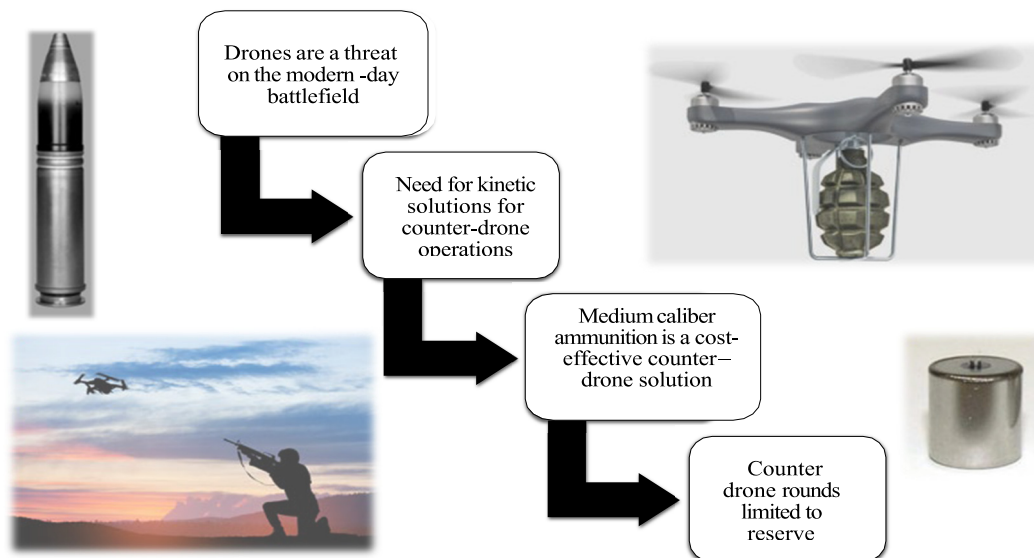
Drones are a threat on the modern -day battlefield

Need for kinetic solutions for counter-drone operations

Medium caliber ammunition is a cost-effective counter–drone solution

Counter drone rounds limited to reserve